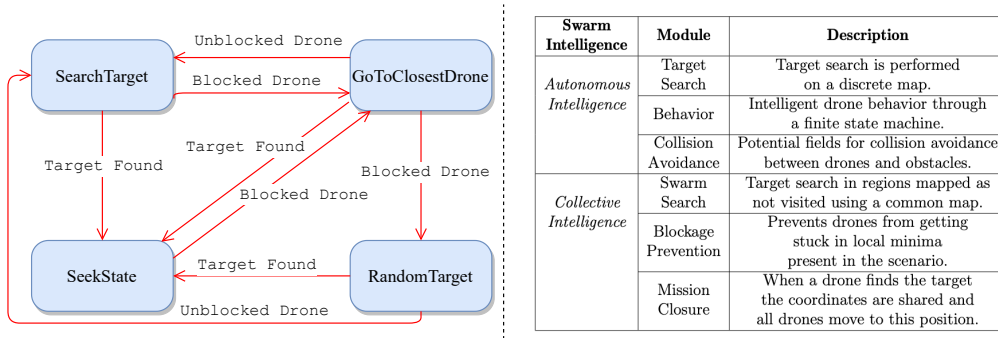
SearchTarget

Unblocked Drone

Blocked Drone

GoToClosestDrone

Target Found

Target Found

Blocked Drone

Blocked Drone

SeekState

Target Found

RandomTarget

Unblocked Drone

| Swarm Intelligence | Module | Description |
|---|---|---|
| *Autonomous Intelligence* | Target Search | Target search is performed on a discrete map. |
| | Behavior | Intelligent drone behavior through a finite state machine. |
| | Collision Avoidance | Potential fields for collision avoidance between drones and obstacles. |
| *Collective Intelligence* | Swarm Search | Target search in regions mapped as not visited using a common map. |
| | Blockage Prevention | Prevents drones from getting stuck in local minima present in the scenario. |
| | Mission Closure | When a drone finds the target the coordinates are shared and all drones move to this position. |